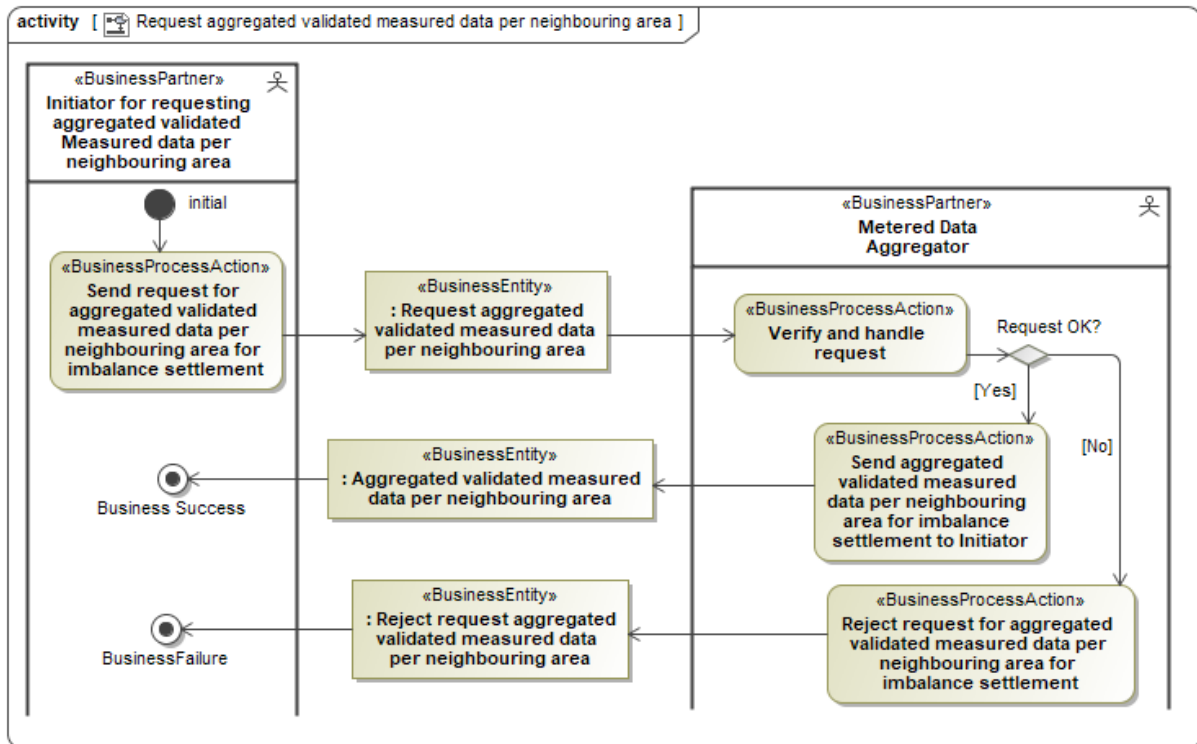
activity [ Request aggregated validated measured data per neighbouring area ]

«BusinessPartner»
Initiator for requesting aggregated validated Measured data per neighbouring area

initial

«BusinessProcessAction»
Send request for aggregated validated measured data per neighbouring area for imbalance settlement

«BusinessEntity»
: Request aggregated validated measured data per neighbouring area

«BusinessPartner»
Metered Data Aggregator

«BusinessProcessAction»
Verify and handle request

Request OK?

[Yes]

[No]

«BusinessProcessAction»
Send aggregated validated measured data per neighbouring area for imbalance settlement to Initiator

«BusinessEntity»
: Aggregated validated measured data per neighbouring area

Business Success

«BusinessProcessAction»
Reject request for aggregated validated measured data per neighbouring area for imbalance settlement

«BusinessEntity»
: Reject request aggregated validated measured data per neighbouring area

BusinessFailure